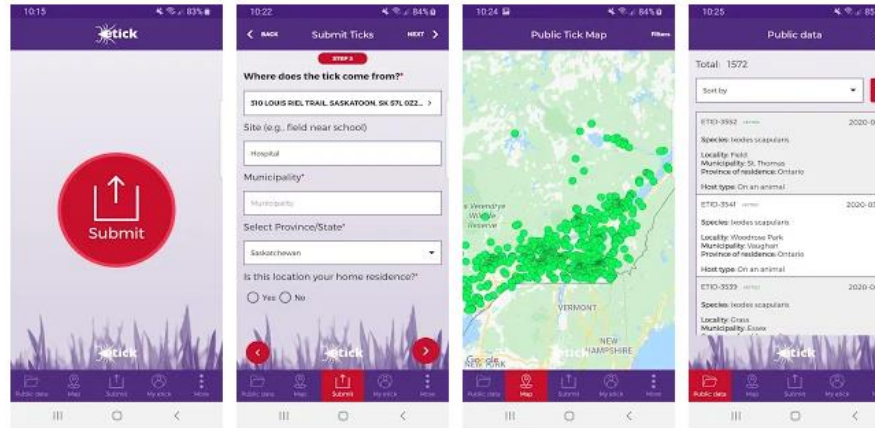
10:15 83%

etick

Submit

etick

Public data Map Submit My etick More

10:22 84%

BACK Submit Ticks NEXT

STEP 2

Where does the tick come from?*

310 LOUIS RIEL TRAIL, SASKATOON, SK S7L 0Z2...

Site (e.g., field near school)

Hospital

Municipality*

Municipality

Select Province/State*

Saskatchewan

Is this location your home residence?*

Yes No

etick

Public data Map Submit My etick More

10:24 84%

Public Tick Map Filters

Verendrye Wildlife Reserve

VERMONT

NEW HAMPSHIRE

NEW YORK

Google

etick

Public data Map Submit My etick More

10:25 85

Public data

Total: 1572

Sort by

ETIO-3552 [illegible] 2020-0

Species: Ixodes scapularis

Locality: Field
Municipality: St. Thomas
Province of residence: Ontario

Host type: On an animal

ETIO-3541 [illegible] 2020-03

Species: Ixodes scapularis

Locality: Woodrose Park
Municipality: Vaughan
Province of residence: Ontario

Host type: On an animal

ETIO-3539 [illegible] 2020-0

Species: Ixodes scapularis

Locality: Grass
Municipality: Essex

etick

Public data Map Submit My etick More